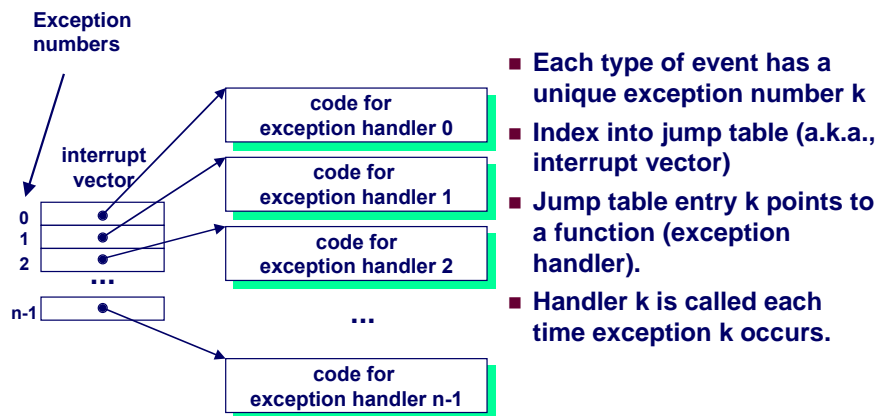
Exception numbers

interrupt vector

0
1
2
...
n-1

code for exception handler 0

code for exception handler 1

code for exception handler 2

...

code for exception handler n-1

Each type of event has a unique exception number k

Index into jump table (a.k.a., interrupt vector)

Jump table entry k points to a function (exception handler).

Handler k is called each time exception k occurs.